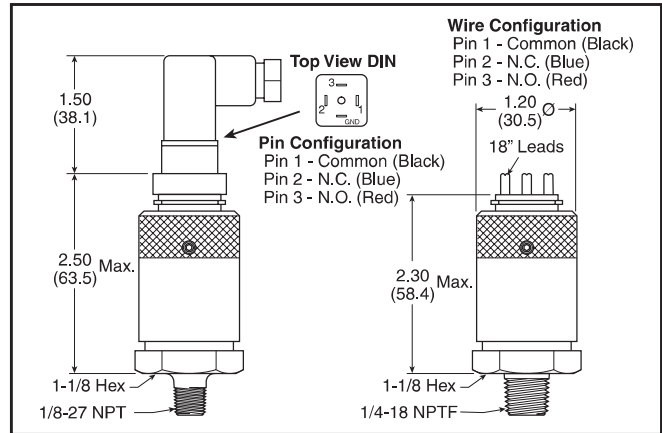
Top View DIN

3
2 1
GND

1.50
(38.1)

Pin Configuration
Pin 1 - Common (Black)
Pin 2 - N.C. (Blue)
Pin 3 - N.O. (Red)

2.50
(63.5)
Max.

1-1/8 Hex
1/8-27 NPT

Wire Configuration
Pin 1 - Common (Black)
Pin 2 - N.C. (Blue)
Pin 3 - N.O. (Red)

1.20 ∅
(30.5)

18" Leads

2.30
(58.4)
Max.

1-1/8 Hex
1/4-18 NPTF